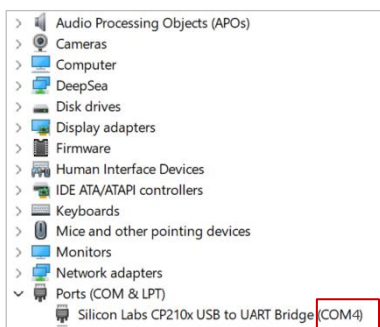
> Audio Processing Objects (APOs)
> Cameras
> Computer
> DeepSea
> Disk drives
> Display adapters
> Firmware
> Human Interface Devices
> IDE ATA/ATAPI controllers
> Keyboards
> Mice and other pointing devices
> Monitors
> Network adapters
⌄ Ports (COM & LPT)
Silicon Labs CP210x USB to UART Bridge (COM4)